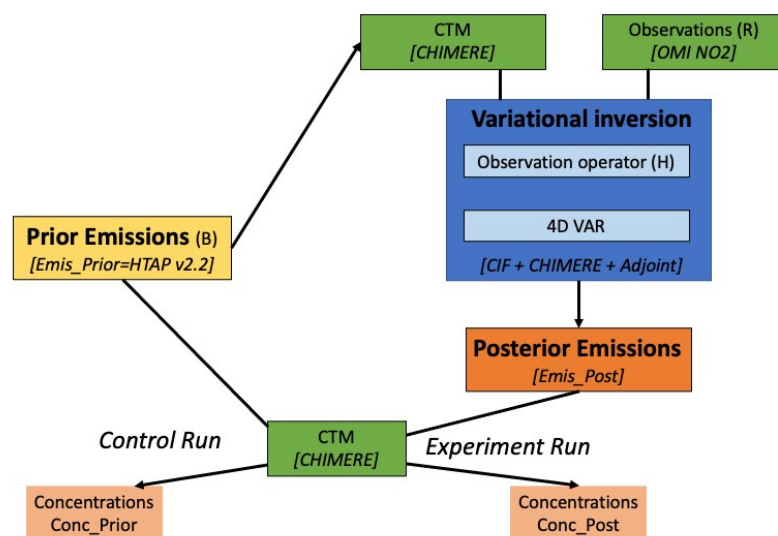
CTM
[CHIMERE]

Observations (R)
[OMI NO2]

Variational inversion

Observation operator (H)

4D VAR

[CIF + CHIMERE + Adjoint]

Prior Emissions (B)
[Emis_Prior=HTAP v2.2]

Posterior Emissions
[Emis_Post]

Control Run

CTM
[CHIMERE]

Experiment Run

Concentrations
Conc_Prior

Concentrations
Conc_Post